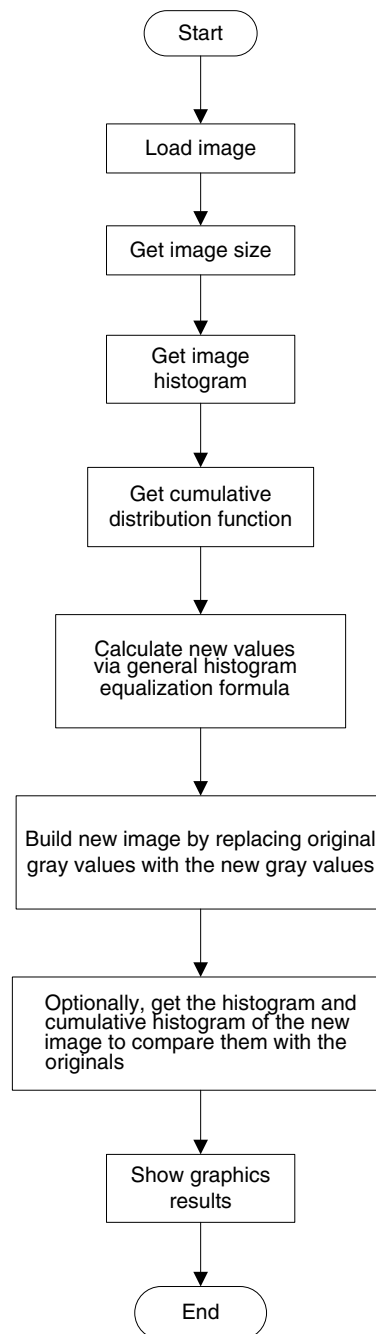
Start

Load image

Get image size

Get image histogram

Get cumulative distribution function

Calculate new values via general histogram equalization formula

Build new image by replacing original gray values with the new gray values

Optionally, get the histogram and cumulative histogram of the new image to compare them with the originals

Show graphics results

End